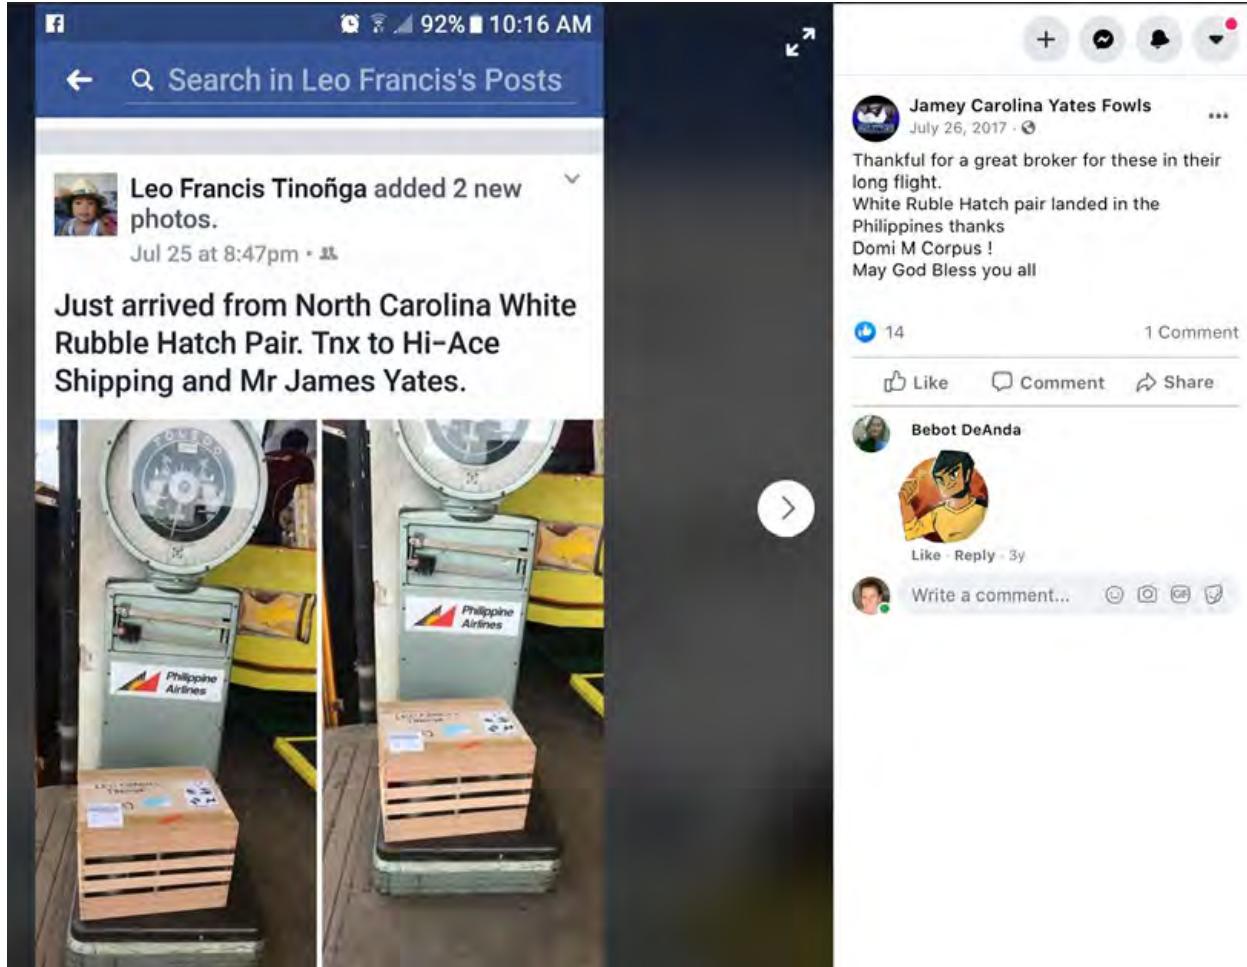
92% 10:16 AM

Search in Leo Francis's Posts

Leo Francis Tinoñga added 2 new photos.
Jul 25 at 8:47pm •

Just arrived from North Carolina White Rubble Hatch Pair. Tnx to Hi-Ace Shipping and Mr James Yates.

Philippine Airlines

Philippine Airlines

Jamey Carolina Yates Fowls
July 26, 2017 ·

Thankful for a great broker for these in their long flight.
White Ruble Hatch pair landed in the Philippines thanks
Domi M Corpus !
May God Bless you all

14

1 Comment

Like

Comment

Share

Bebot DeAnda

Like · Reply · 3y

Write a comment...